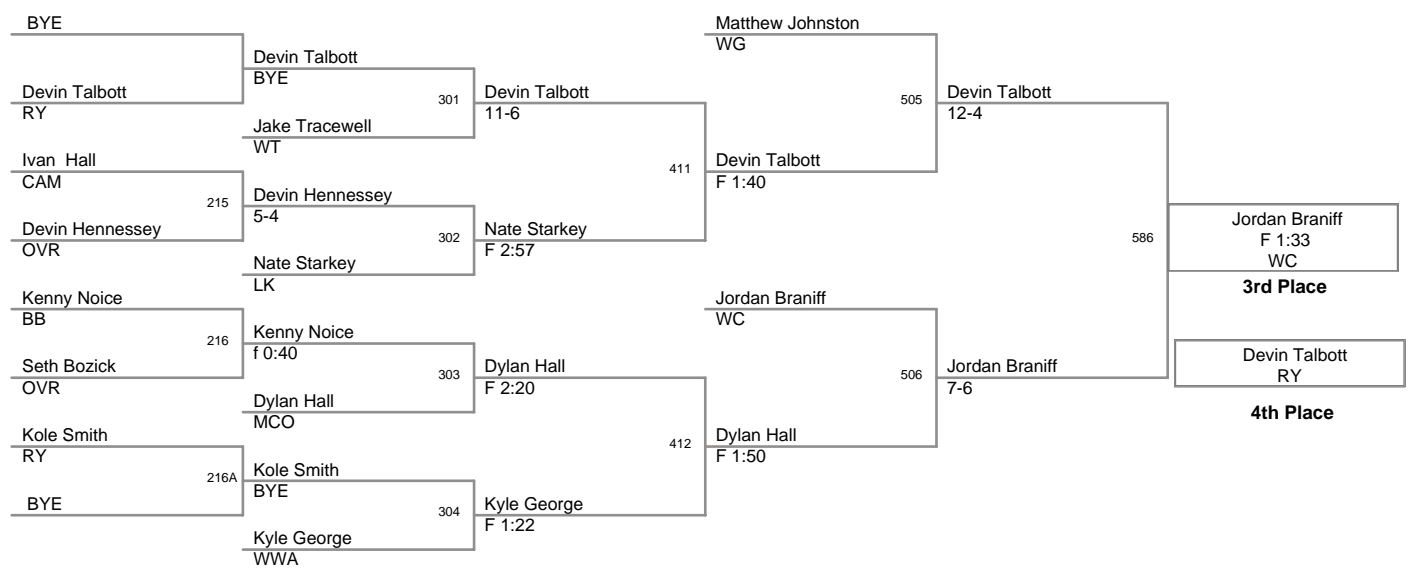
BYE

Devin Talbott
RY

Ivan Hall
CAM

215

Devin Hennessey
OVR

Kenny Noice
BB

216

Seth Bozick
OVR

Kole Smith
RY

216A

BYE

Devin Talbott
BYE

301

Jake Tracewell
WT

Devin Hennessey
5-4

302

Nate Starkey
LK

Kenny Noice
f 0:40

303

Dylan Hall
MCO

Kole Smith
BYE

304

Kyle George
WWA

Devin Talbott
11-6

411

Nate Starkey
F 2:57

Dylan Hall
F 2:20

412

Kyle George
F 1:22

Matthew Johnston
WG

505

Devin Talbott
F 1:40

Jordan Braniff
WC

506

Dylan Hall
F 1:50

Devin Talbott
12-4

586

Jordan Braniff
7-6

Jordan Braniff
F 1:33
WC

3rd Place

Devin Talbott
RY

4th Place